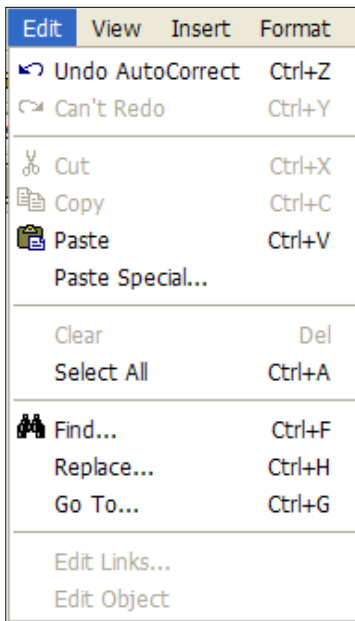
Edit View Insert Format

Undo AutoCorrect Ctrl+Z
Can't Redo Ctrl+Y

Cut Ctrl+X
Copy Ctrl+C
Paste Ctrl+V
Paste Special...

Clear Del
Select All Ctrl+A

Find... Ctrl+F
Replace... Ctrl+H
Go To... Ctrl+G

Edit Links...
Edit Object